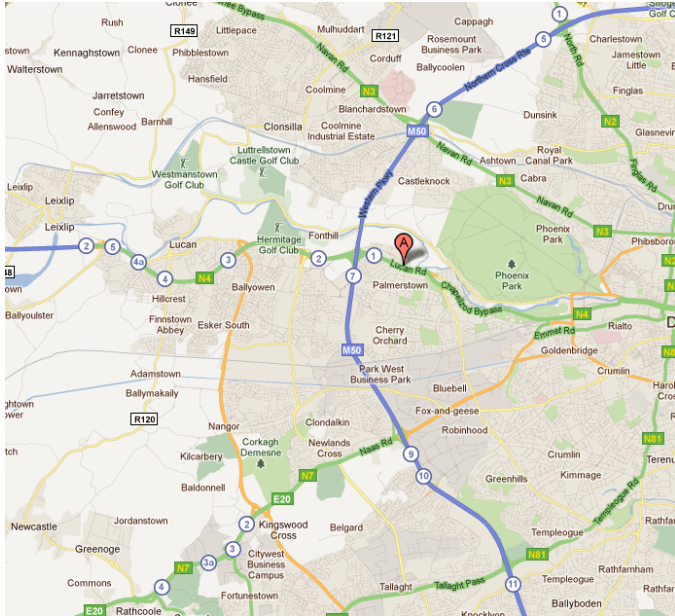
Clonee
Clonee Bypass
Rush
R149
Littlepace
Mulhuddart
R121
Cappagh
1
Kennaghstown
Clonee
Phibblestown
Rosemount Business Park
5
Charlestown
Walterstown
Navan Rd
Corduff
Ballycoolen
North Rd
Jamestown Little
Hansfield
Northern Cross Rte
Finglas
Jarretstown
Coolmine
Blanchardstown
6
Dunsink
Confey
Barnhill
Allenswood
Clonsilla
Coolmine Industrial Estate
M50
N2
Glasnevin
Luttrellstown Castle Golf Club
Navan Rd
Royal Canal Park
Westmanstown Golf Club
Ashtown
N3
Cabra
Finglas Rd
Leixlip
Castleknock
Western Pkwy
Navan Rd
Leixlip
Fonthill
Phoenix Park
N3
Phibsboro
Lucan
Hermitage Golf Club
A
2
5
4a
3
2
1
Lucan Rd
Phoenix Park
4
N4
7
Palmerstown
Chapelizod Bypass
Hillcrest
Ballyowen
Ballyoulster
N4
Finnstown Abbey
Esker South
Emmet Rd
Rialto
Cherry Orchard
Goldenbridge
M50
Adamstown
Park West Business Park
Crumlin
Ballymakaily
Bluebell
R120
Clondalkin
Fox-and-geese
Nangor
Corkagh Demesne
Robinhood
Newlands Cross
Naas Rd
9
N81
Kilcarbery
N7
10
Crumlin
Terenure
Baldonnell
Greenhills
Kimmage
E20
Templeogue Rd
Newcastle
Jordanstown
2
Kingswood Cross
Belgard
Templeogue
Rathfarnham
Greenoge
3
Citywest Business Campus
N81
3a
N7
Rathfarnham
Commons
4
Tallaght
Tallaght Pass
11
Templeogue
Fortunestown
E20
Rathcoole
Ballyboden
Knocklyon